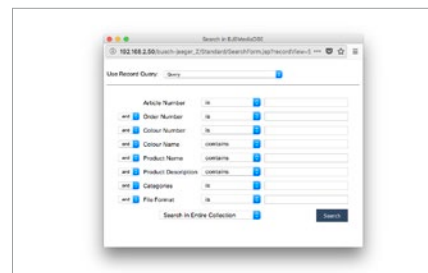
Search in ELEVedioDSE

192.168.2.50/busch-jaeger_2/Standard/SearchForm.jsp?recordView=5

Use Recent Query: Query

Article Number is
and Order Number is
and Colour Number is
and Colour Name contains
and Product Name contains
and Product Description contains
and Categories is
and File Format is

Search in Entire Collection

Search